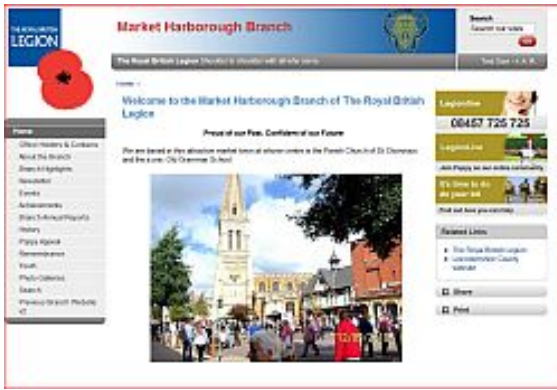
THE ROYAL BRITISH LEGION

Market Harborough Branch

Search
Search our sites

The Royal British Legion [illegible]

Text Size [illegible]

Home

Welcome to the Market Harborough Branch of The Royal British Legion

Proud of our Past, Confident of our Future

We are based in the attractive market town of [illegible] in the Parish Church of St Dionysius and the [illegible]

Home
Office Holders & Contacts
About the Branch
Branch Highlights
Newsletter
Events
Achievements
Branch Annual Reports
History
Poppy Appeal
Remembrance
Youth
Photo Galleries
Search
Previous Branch Website

Legionline
08457 725 725

LegionLine

Join Poppy on our online community

It's time to do as your bit

Find out how you can help

Related Links
The Royal British Legion
Leicestershire County website

Share
Print